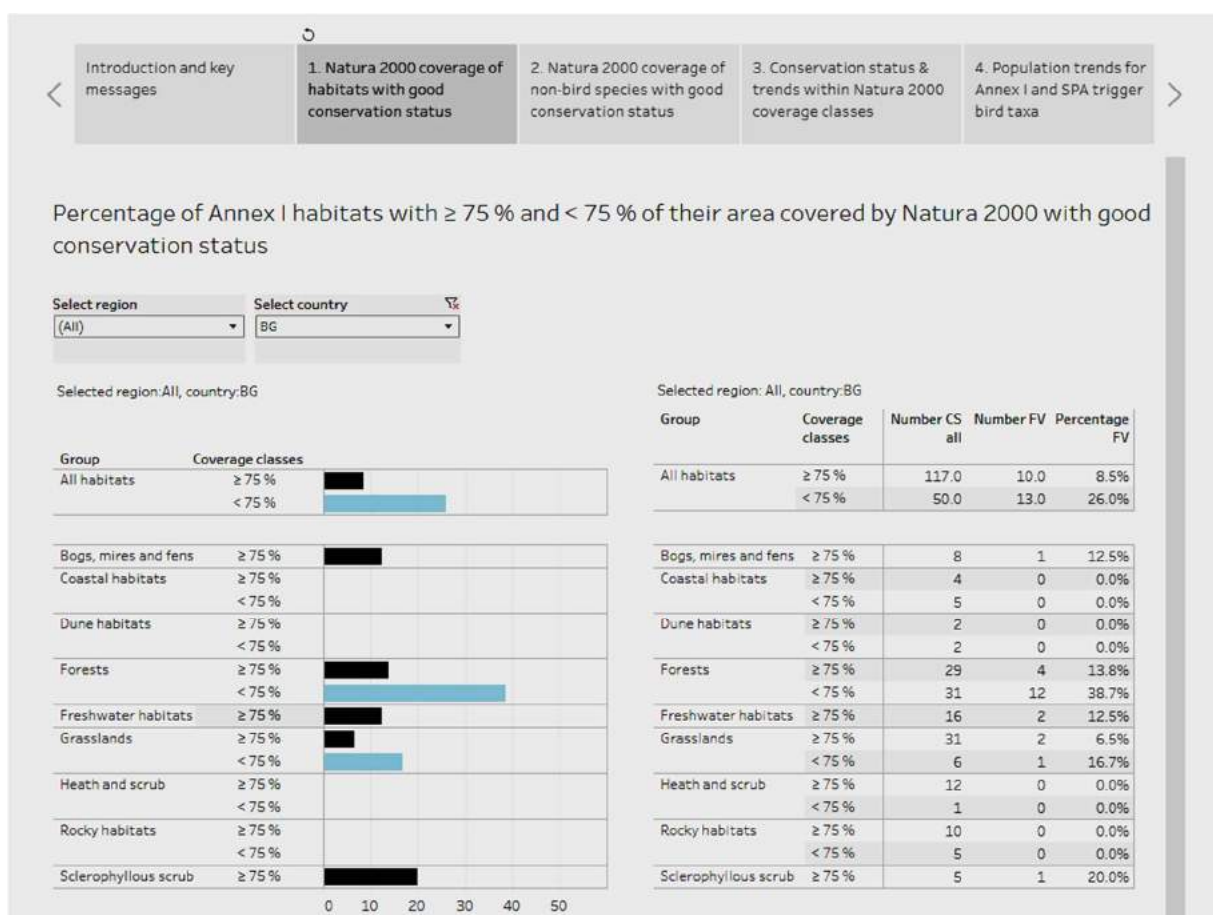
Introduction and key messages

1. Natura 2000 coverage of habitats with good conservation status

2. Natura 2000 coverage of non-bird species with good conservation status

3. Conservation status & trends within Natura 2000 coverage classes

4. Population trends for Annex I and SPA trigger bird taxa

Percentage of Annex I habitats with ≥ 75 % and < 75 % of their area covered by Natura 2000 with good conservation status

Select region
(All)

Select country
BG

Selected region:All, country:BG

| Group | Coverage classes |
|---|---|
| All habitats | ≥ 75 % |
| | < 75 % |
| Bogs, mires and fens | ≥ 75 % |
| Coastal habitats | ≥ 75 % |
| | < 75 % |
| Dune habitats | ≥ 75 % |
| | < 75 % |
| Forests | ≥ 75 % |
| | < 75 % |
| Freshwater habitats | ≥ 75 % |
| Grasslands | ≥ 75 % |
| | < 75 % |
| Heath and scrub | ≥ 75 % |
| | < 75 % |
| Rocky habitats | ≥ 75 % |
| | < 75 % |
| Sclerophyllous scrub | ≥ 75 % |

0 10 20 30 40 50

Selected region: All, country:BG

| Group | Coverage classes | Number CS all | Number FV | Percentage FV |
|---|---|---|---|---|
| All habitats | ≥ 75 % | 117.0 | 10.0 | 8.5% |
| | < 75 % | 50.0 | 13.0 | 26.0% |
| Bogs, mires and fens | ≥ 75 % | 8 | 1 | 12.5% |
| Coastal habitats | ≥ 75 % | 4 | 0 | 0.0% |
| | < 75 % | 5 | 0 | 0.0% |
| Dune habitats | ≥ 75 % | 2 | 0 | 0.0% |
| | < 75 % | 2 | 0 | 0.0% |
| Forests | ≥ 75 % | 29 | 4 | 13.8% |
| | < 75 % | 31 | 12 | 38.7% |
| Freshwater habitats | ≥ 75 % | 16 | 2 | 12.5% |
| Grasslands | ≥ 75 % | 31 | 2 | 6.5% |
| | < 75 % | 6 | 1 | 16.7% |
| Heath and scrub | ≥ 75 % | 12 | 0 | 0.0% |
| | < 75 % | 1 | 0 | 0.0% |
| Rocky habitats | ≥ 75 % | 10 | 0 | 0.0% |
| | < 75 % | 5 | 0 | 0.0% |
| Sclerophyllous scrub | ≥ 75 % | 5 | 1 | 20.0% |